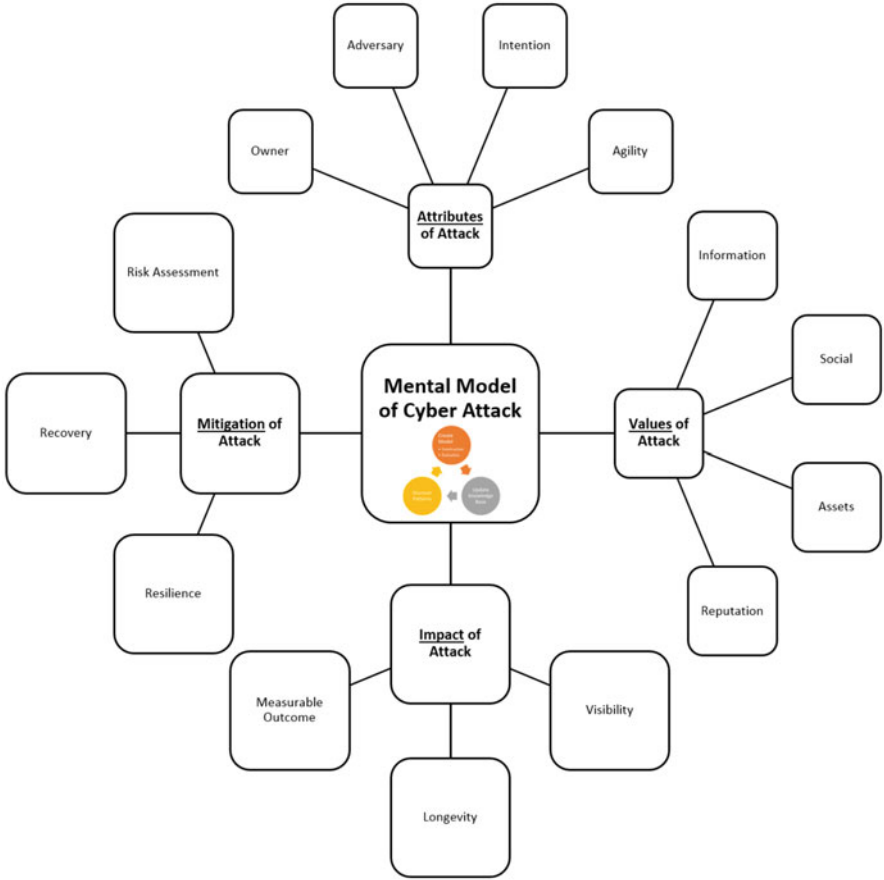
Adversary

Intention

Owner

Agility

Attributes of Attack

Risk Assessment

Information

Social

Mental Model of Cyber Attack

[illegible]

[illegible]

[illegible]

Recovery

Mitigation of Attack

Values of Attack

Assets

Resilience

Reputation

Impact of Attack

Measurable Outcome

Visibility

Longevity